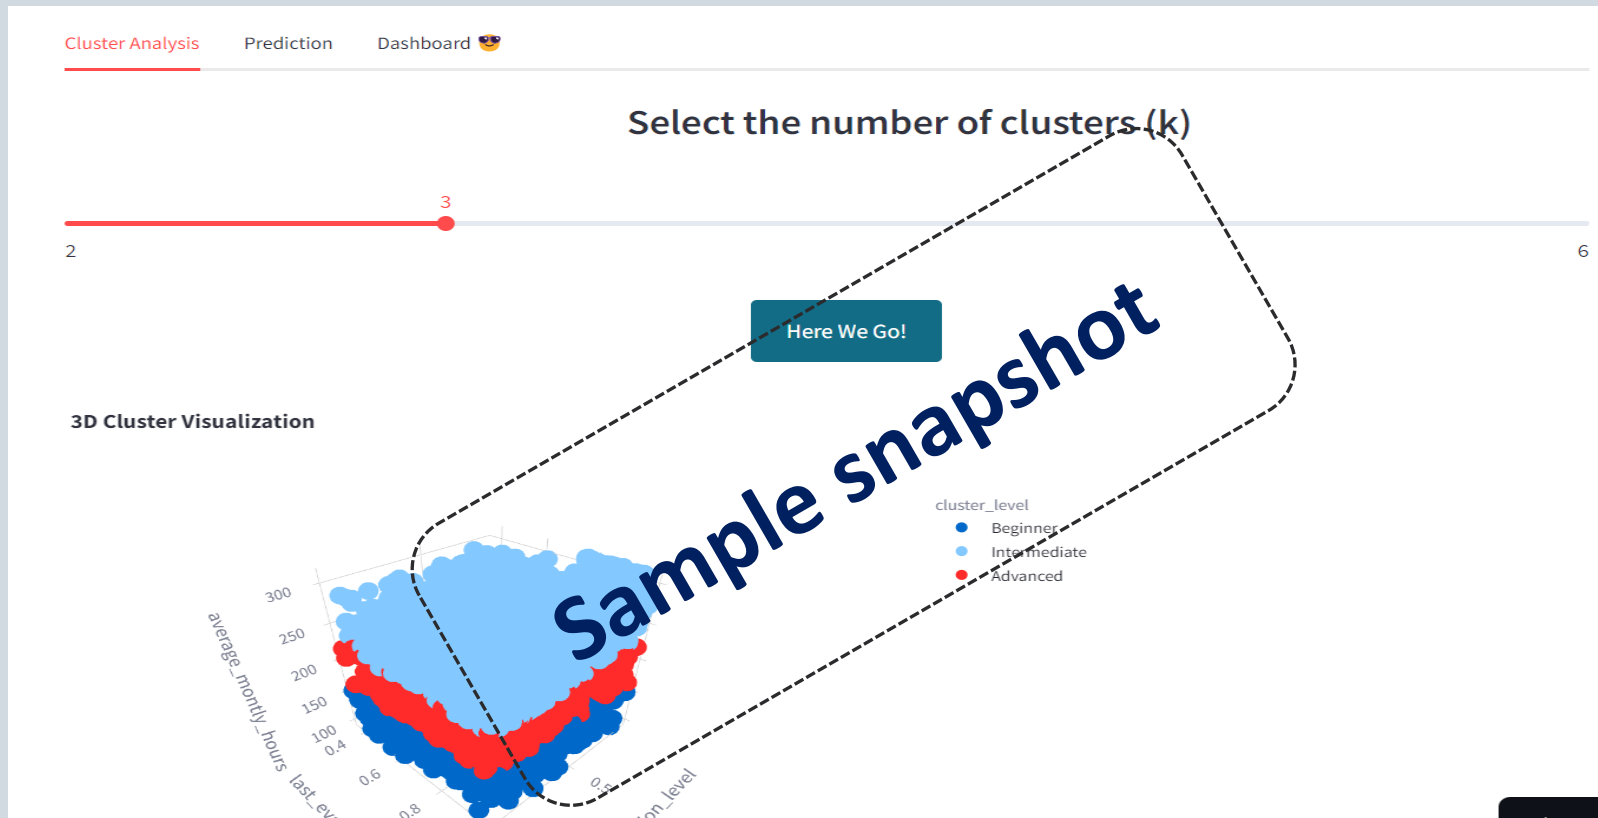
Cluster Analysis Prediction Dashboard 😎

Select the number of clusters (k)

3

2

6

Here We Go!

3D Cluster Visualization

cluster_level
Beginner
Intermediate
Advanced

Sample snapshot

300
250
200
150
100
0.4
0.6
0.8
average_montly_hours
last_ev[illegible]
0.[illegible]
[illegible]on_level